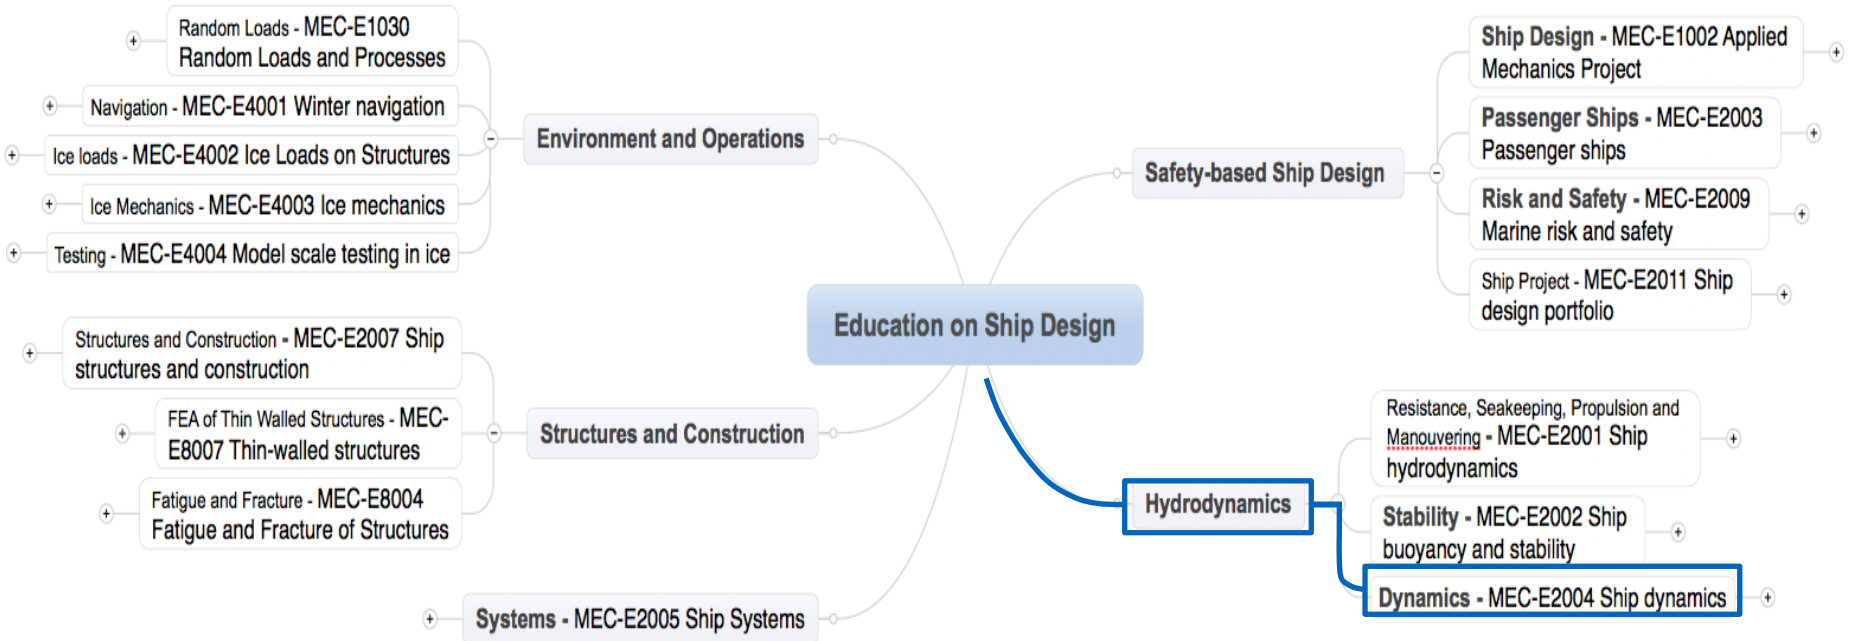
Random Loads - MEC-E1030 Random Loads and Processes

Navigation - MEC-E4001 Winter navigation

Ice loads - MEC-E4002 Ice Loads on Structures

Ice Mechanics - MEC-E4003 Ice mechanics

Testing - MEC-E4004 Model scale testing in ice

Environment and Operations

Structures and Construction - MEC-E2007 Ship structures and construction

FEA of Thin Walled Structures - MEC-E8007 Thin-walled structures

Fatigue and Fracture - MEC-E8004 Fatigue and Fracture of Structures

Structures and Construction

Systems - MEC-E2005 Ship Systems

Education on Ship Design

Ship Design - MEC-E1002 Applied Mechanics Project

Passenger Ships - MEC-E2003 Passenger ships

Safety-based Ship Design

Risk and Safety - MEC-E2009 Marine risk and safety

Ship Project - MEC-E2011 Ship design portfolio

Resistance, Seakeeping, Propulsion and Manouvering - MEC-E2001 Ship hydrodynamics

Hydrodynamics

Stability - MEC-E2002 Ship buoyancy and stability

Dynamics - MEC-E2004 Ship dynamics